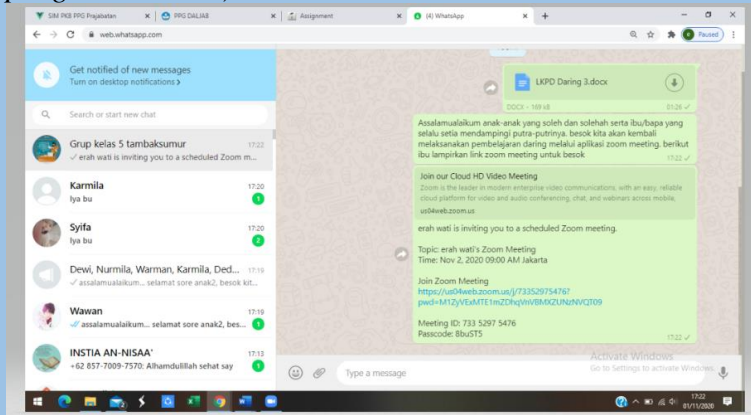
SIM PKB PPG Prajabatan | PPG DALJAB | Assignment | (4) WhatsApp | +

web.whatsapp.com

Paused

Get notified of new messages
Turn on desktop notifications >

Search or start new chat

Grup kelas 5 tambaksumur 17:22
✓ erah wati is inviting you to a scheduled Zoom m...

Karmila 17:20
Iya bu 1

Syifa 17:20
Iya bu 2

Dewi, Nurmila, Warman, Karmila, Ded... 17:19
✓ assalamualaikum.... selamat sore anak2, besok kit...

Wawan 17:19
✓✓ assalamualaikum.... selamat sore anak2, bes... 1

INSTIA AN-NISAA' 17:13
+62 857-7009-7570: Alhamdulillah sehat say 1

LKPD Daring 3.docx
DOCX • 168 kB 17:26 ✓

Assalamualaikum anak-anak yang soleh dan solehah serta ibu/bapa yang selalu setia mendampingi putra-putrinya. besok kita akan kembali melaksanakan pembelajaran daring melalui aplikasi zoom meeting. berikut ibu lampirkan link zoom meeting untuk besok 17:22 ✓

Join our Cloud HD Video Meeting
Zoom is the leader in modern enterprise video communications, with an easy, reliable cloud platform for video and audio conferencing, chat, and webinars across mobile,
us04web.zoom.us

erah wati is inviting you to a scheduled Zoom meeting.

Topic: erah wati's Zoom Meeting
Time: Nov 2, 2020 09:00 AM Jakarta

Join Zoom Meeting
https://us04web.zoom.us/j/73352975476?pwd=M1ZyVExMTE1mZDhqVnVBMXZUNzNVQT09

Meeting ID: 733 5297 5476
Passcode: 8buST5 17:22 ✓

Activate Windows
Go to Settings to activate Windows.

Type a message

17:22
01/11/2020